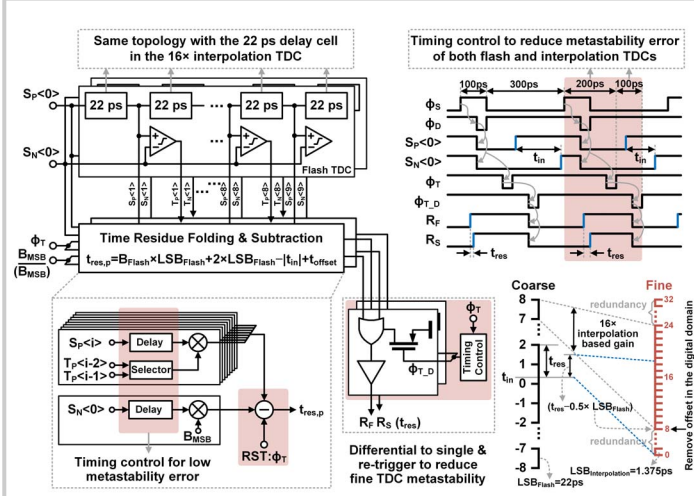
Same topology with the 22 ps delay cell in the 16× interpolation TDC

Timing control to reduce metastability error of both flash and interpolation TDCs

$S_P<0>$

$S_N<0>$

22 ps

22 ps

22 ps

22 ps

Flash TDC

$S_F<1>$ $S_F<2>$ $T_P<1>$ $T_P<2>$ $T_P<8>$ $S_F<8>$ $T_P<9>$ $S_F<9>$

$\phi_T$

$B_{MSB}$

$(\overline{B_{MSB}})$

Time Residue Folding & Subtraction

$t_{res,p}=B_{Flash}\times LSB_{Flash}+2\times LSB_{Flash}-|t_{in}|+t_{offset}$

100ps 300ps 200ps 100ps

$\phi_S$

$\phi_D$

$S_P<0>$

$S_N<0>$

$t_{in}$

$t_{in}$

$\phi_T$

$\phi_{T\_D}$

$R_F$

$R_S$

$t_{res}$

$t_{res}$

$S_P<i>$

Delay

$T_P<i-2>$

$T_P<i-1>$

Selector

$S_N<0>$

Delay

$B_{MSB}$

$t_{res,p}$

RST:$\phi_T$

Timing control for low metastability error

$\phi_T$

Timing Control

$\phi_{T\_D}$

$R_F$ $R_S$ $(t_{res})$

Differential to single & re-trigger to reduce fine TDC metastability

Coarse

Fine

8

7

2

1

0

-1

-2

-7

-8

$t_{in}$

redundancy

16× interpolation based gain

$t_{res}$

$(t_{res}-0.5\times LSB_{Flash})$

redundancy

32

24

16

8

0

Remove offset in the digital domain

$LSB_{Interpolation}$=1.375ps

$LSB_{Flash}$=22ps